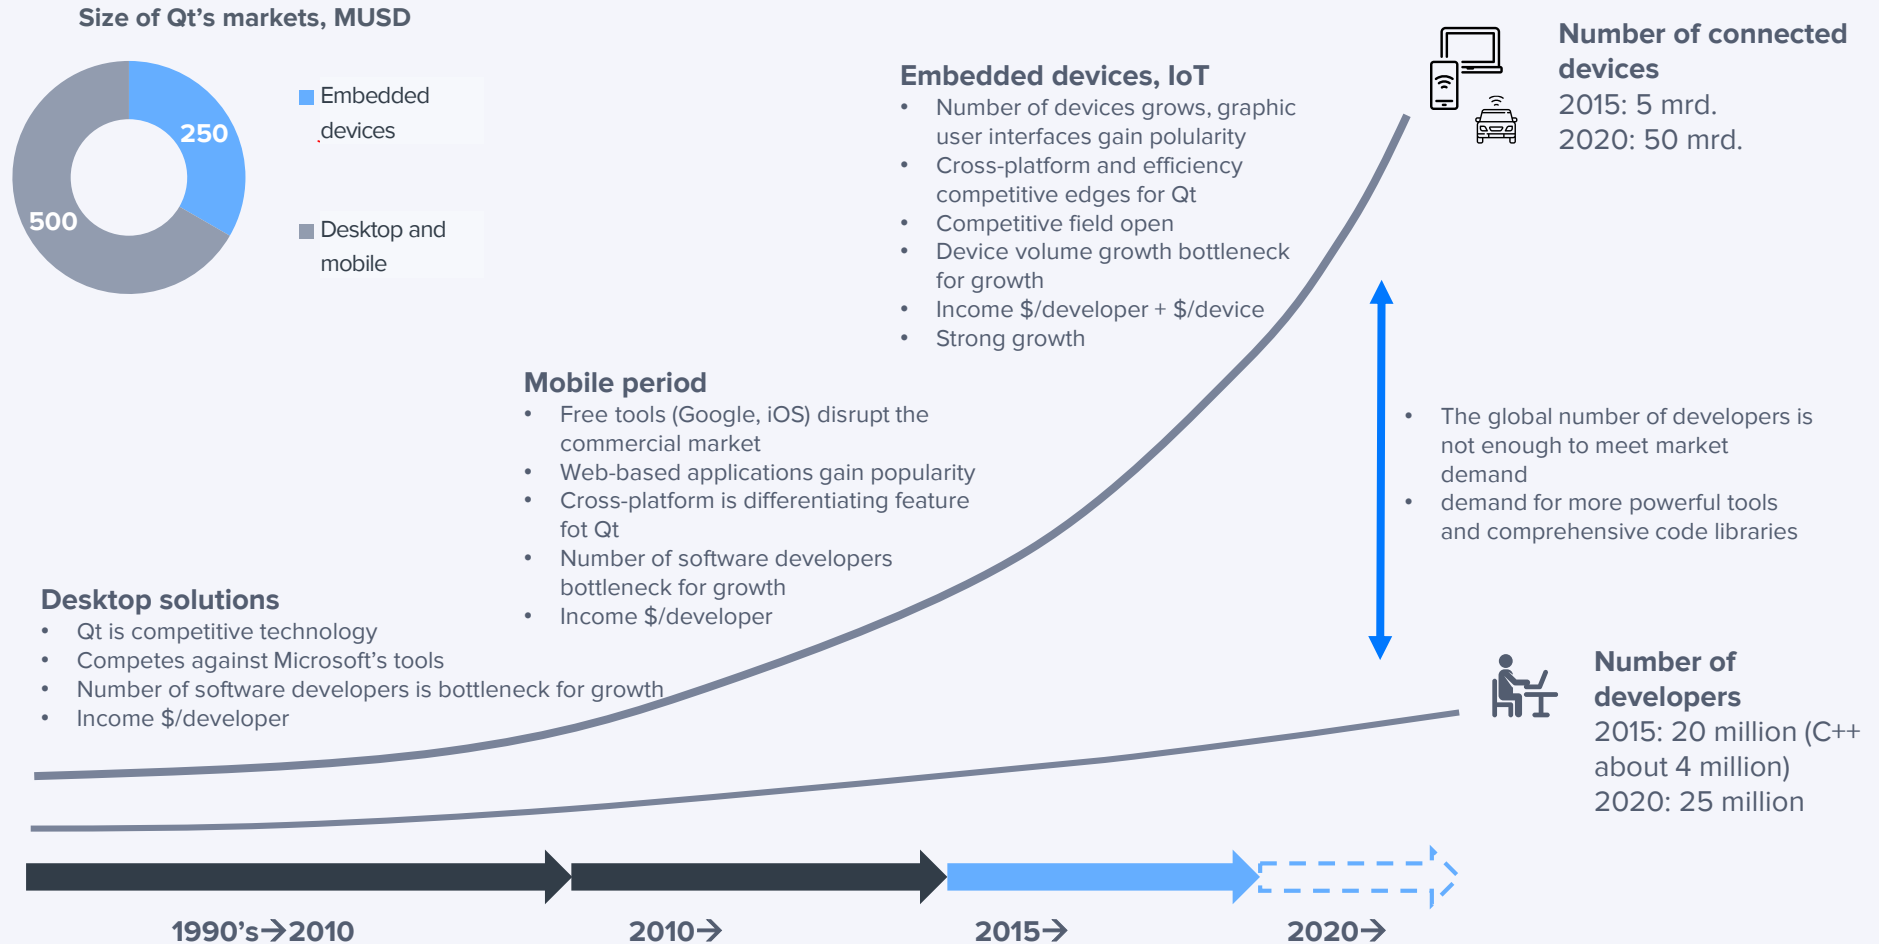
Size of Qt's markets, MUSD

250

500

Embedded devices

Desktop and mobile

Embedded devices, IoT
• Number of devices grows, graphic user interfaces gain polularity
• Cross-platform and efficiency competitive edges for Qt
• Competitive field open
• Device volume growth bottleneck for growth
• Income \$/developer + \$/device
• Strong growth

Number of connected devices
2015: 5 mrd.
2020: 50 mrd.

Mobile period
• Free tools (Google, iOS) disrupt the commercial market
• Web-based applications gain popularity
• Cross-platform is differentiating feature fot Qt
• Number of software developers bottleneck for growth
• Income \$/developer

• The global number of developers is not enough to meet market demand
• demand for more powerful tools and comprehensive code libraries

Desktop solutions
• Qt is competitive technology
• Competes against Microsoft's tools
• Number of software developers is bottleneck for growth
• Income \$/developer

Number of developers
2015: 20 million (C++ about 4 million)
2020: 25 million

1990's→2010

2010→

2015→

2020→